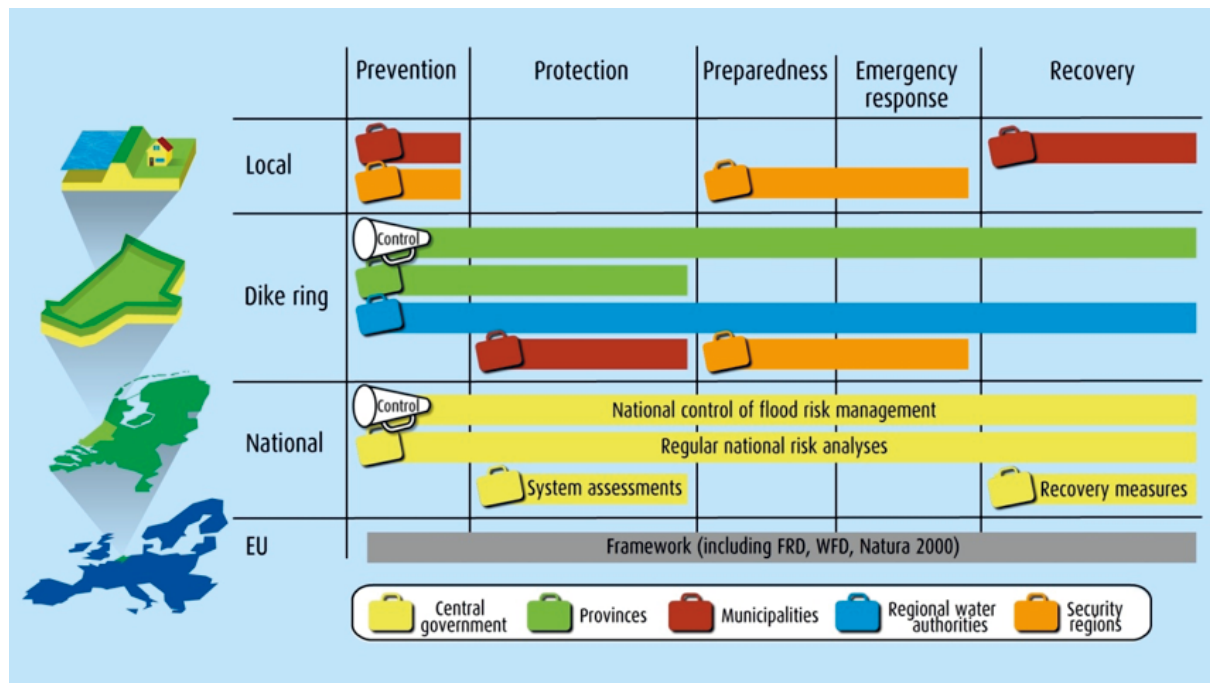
| | Prevention | Protection | Preparedness | Emergency response | Recovery |
|---|---|---|---|---|---|
| Local | | | | | |
| Dike ring | Control | | | | |
| National | Control National control of flood risk management | | | | |
| | Regular national risk analyses | | | | |
| | | System assessments | | | Recovery measures |
| EU | Framework (including FRD, WFD, Natura 2000) | | | | |

Central government
Provinces
Municipalities
Regional water authorities
Security regions